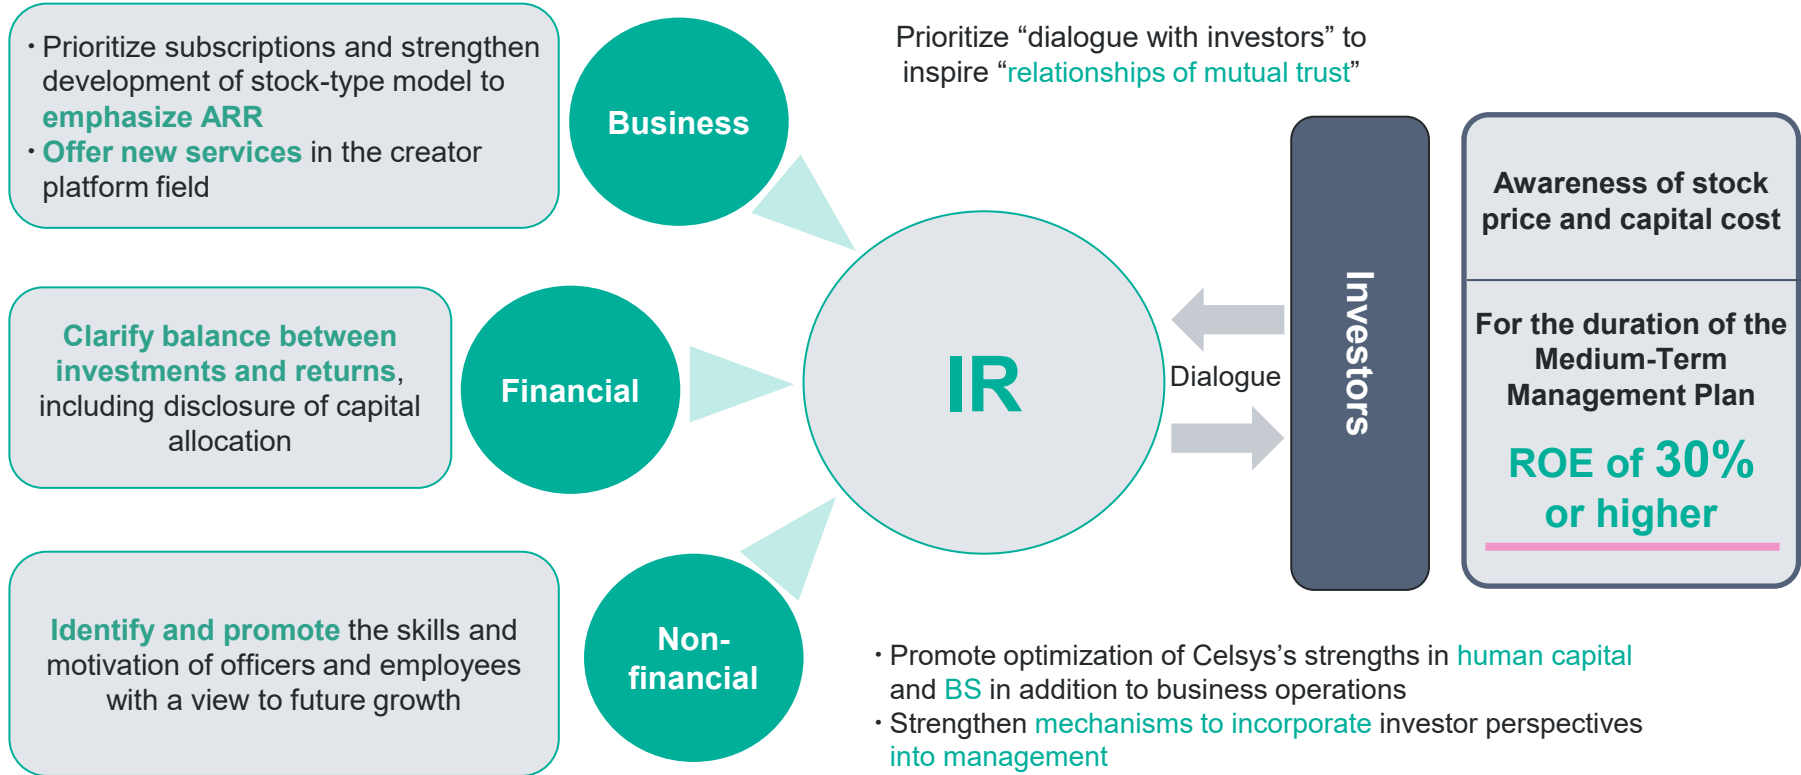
・Prioritize subscriptions and strengthen development of stock-type model to emphasize ARR
・Offer new services in the creator platform field

Business

Prioritize “dialogue with investors” to inspire “relationships of mutual trust”

Clarify balance between investments and returns, including disclosure of capital allocation

Financial

IR

Dialogue

Investors

Awareness of stock price and capital cost

For the duration of the Medium-Term Management Plan

ROE of 30% or higher

Identify and promote the skills and motivation of officers and employees with a view to future growth

Non-financial

・Promote optimization of Celsys’s strengths in human capital and BS in addition to business operations
・Strengthen mechanisms to incorporate investor perspectives into management